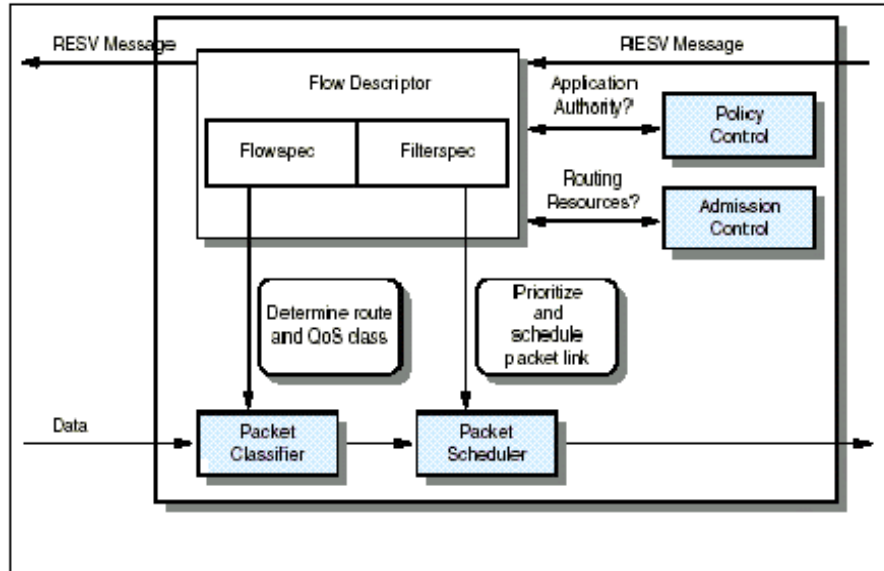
RESV Message

RESV Message

Flow Descriptor

Flowspec

Filterspec

Application Authority?

Policy Control

Routing Resources?

Admission Control

Determine route and QoS class

Prioritize and schedule packet link

Data

Packet Classifier

Packet Scheduler